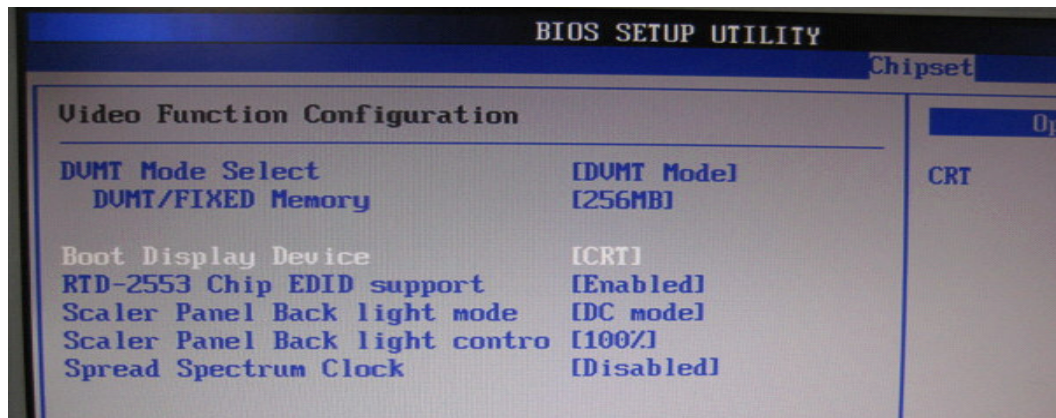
BIOS SETUP UTILITY

Chipset

Video Function Configuration

DVMT Mode Select [DVMT Mode]
DVMT/FIXED Memory [256MB]

Boot Display Device [CRT]
RTD-2553 Chip EDID support [Enabled]
Scaler Panel Back light mode [DC mode]
Scaler Panel Back light contro [100%]
Spread Spectrum Clock [Disabled]

Op

CRT